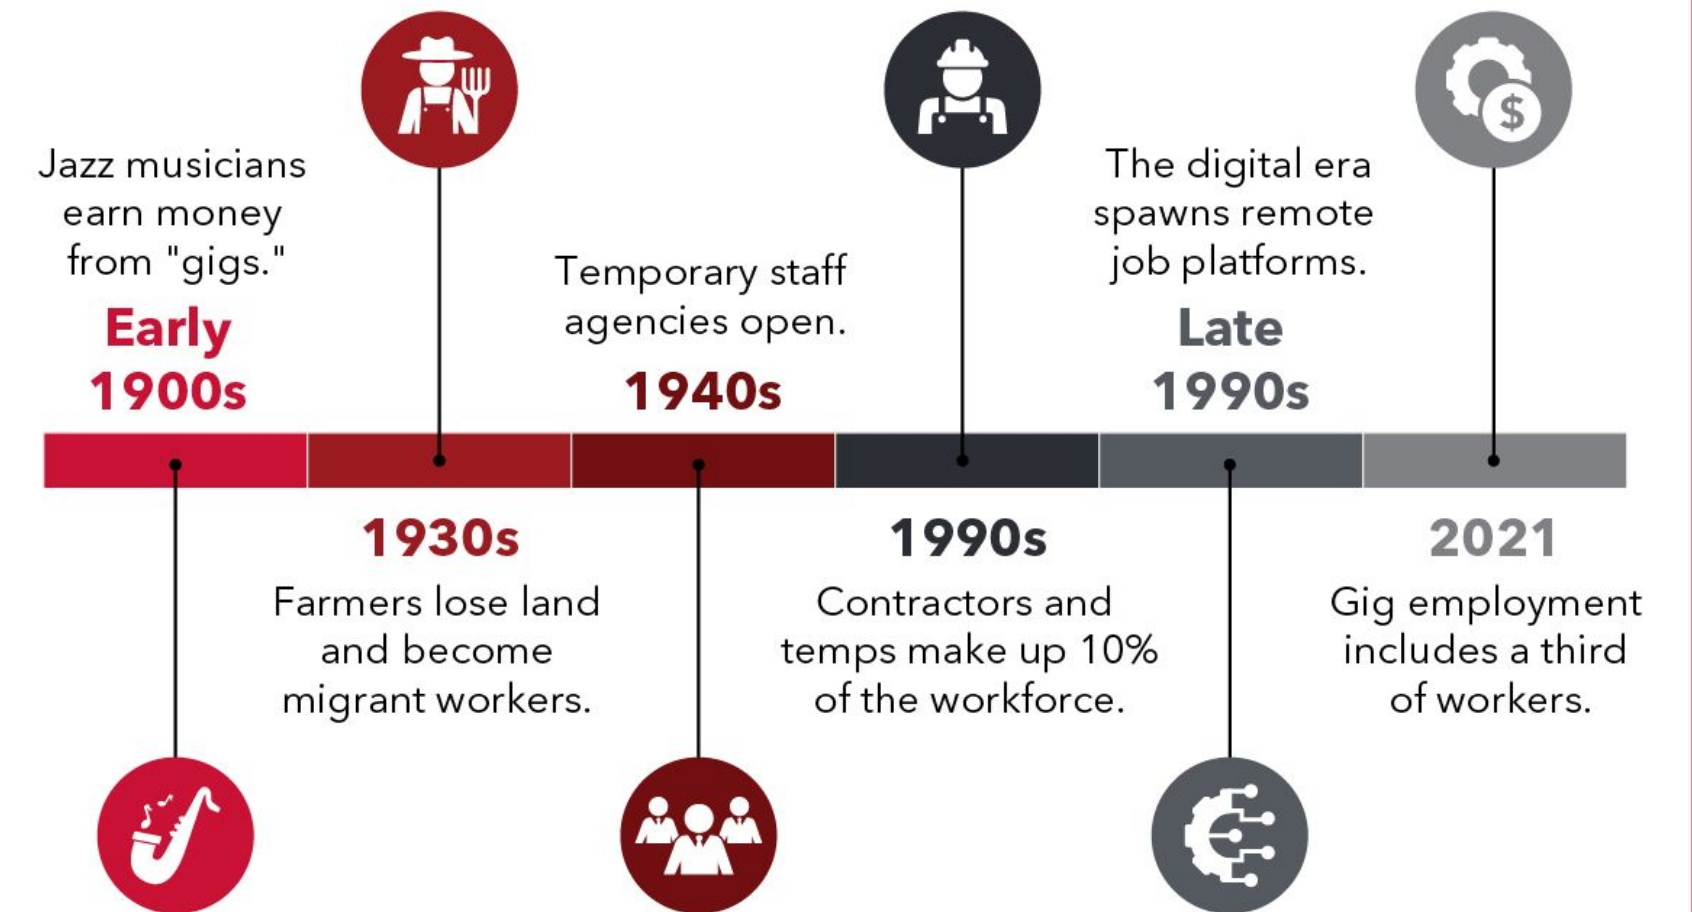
Jazz musicians earn money from "gigs."

Early 1900s

1930s

Farmers lose land and become migrant workers.

Temporary staff agencies open.

1940s

1990s

Contractors and temps make up 10% of the workforce.

The digital era spawns remote job platforms.

Late 1990s

$

2021

Gig employment includes a third of workers.